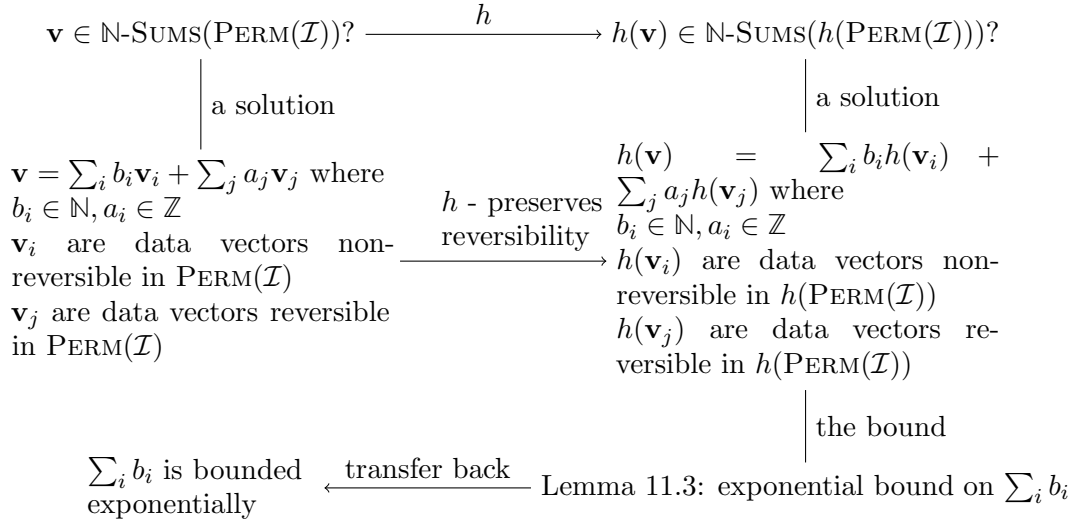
$\mathbf{v} \in \mathbb{N}$-Sums(Perm($\mathcal{I}$))?

$h$

$h(\mathbf{v}) \in \mathbb{N}$-Sums($h$(Perm($\mathcal{I}$)))?

a solution

a solution

$\mathbf{v} = \sum_i b_i \mathbf{v}_i + \sum_j a_j \mathbf{v}_j$ where $b_i \in \mathbb{N}, a_i \in \mathbb{Z}$
$\mathbf{v}_i$ are data vectors nonreversible in Perm($\mathcal{I}$)
$\mathbf{v}_j$ are data vectors reversible in Perm($\mathcal{I}$)

$h$ - preserves reversibility

$h(\mathbf{v}) = \sum_i b_i h(\mathbf{v}_i) + \sum_j a_j h(\mathbf{v}_j)$ where $b_i \in \mathbb{N}, a_i \in \mathbb{Z}$
$h(\mathbf{v}_i)$ are data vectors nonreversible in $h$(Perm($\mathcal{I}$))
$h(\mathbf{v}_j)$ are data vectors reversible in $h$(Perm($\mathcal{I}$))

the bound

$\sum_i b_i$ is bounded exponentially

transfer back

Lemma 11.3: exponential bound on $\sum_i b_i$